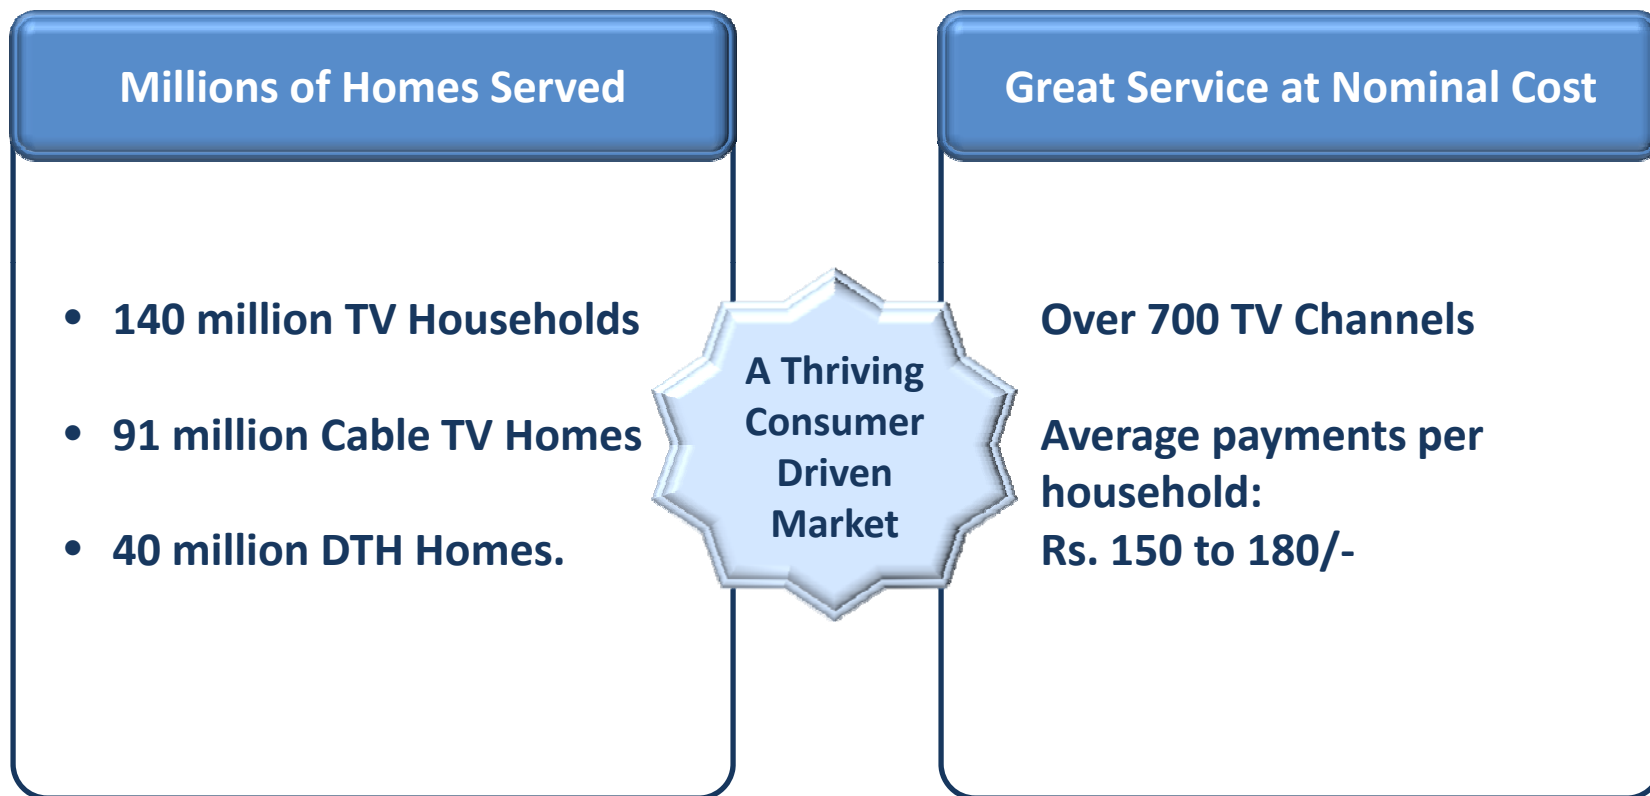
Millions of Homes Served

- 140 million TV Households
- 91 million Cable TV Homes
- 40 million DTH Homes.

A Thriving Consumer Driven Market

Great Service at Nominal Cost

Over 700 TV Channels

Average payments per household:
Rs. 150 to 180/-